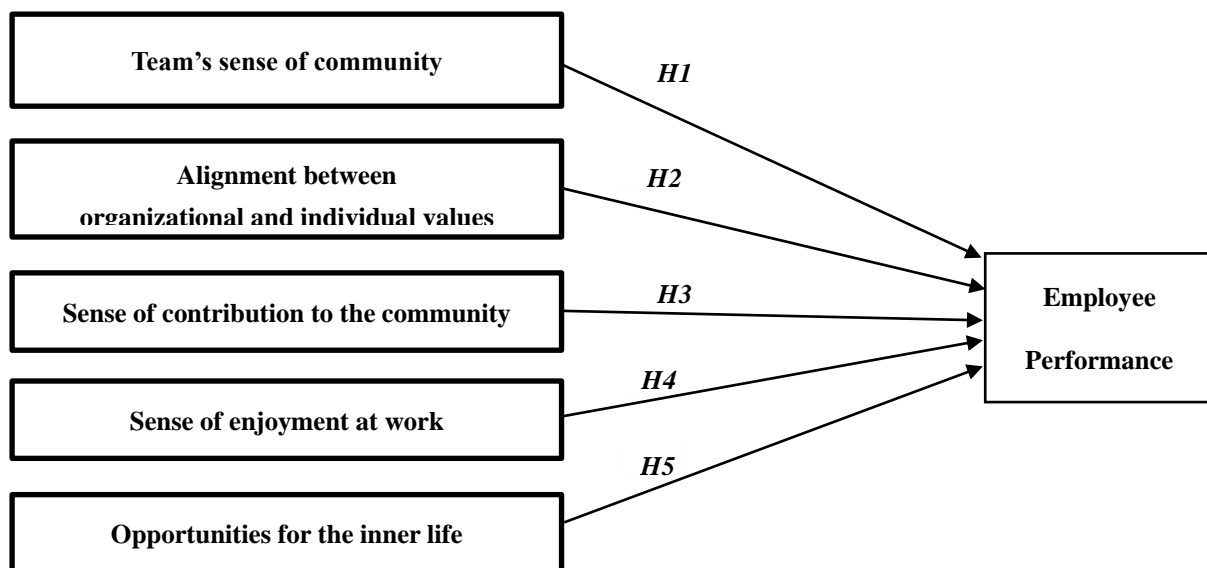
Team's sense of community

H1

Alignment between organizational and individual values

H2

Sense of contribution to the community

H3

Sense of enjoyment at work

H4

Opportunities for the inner life

H5

Employee Performance